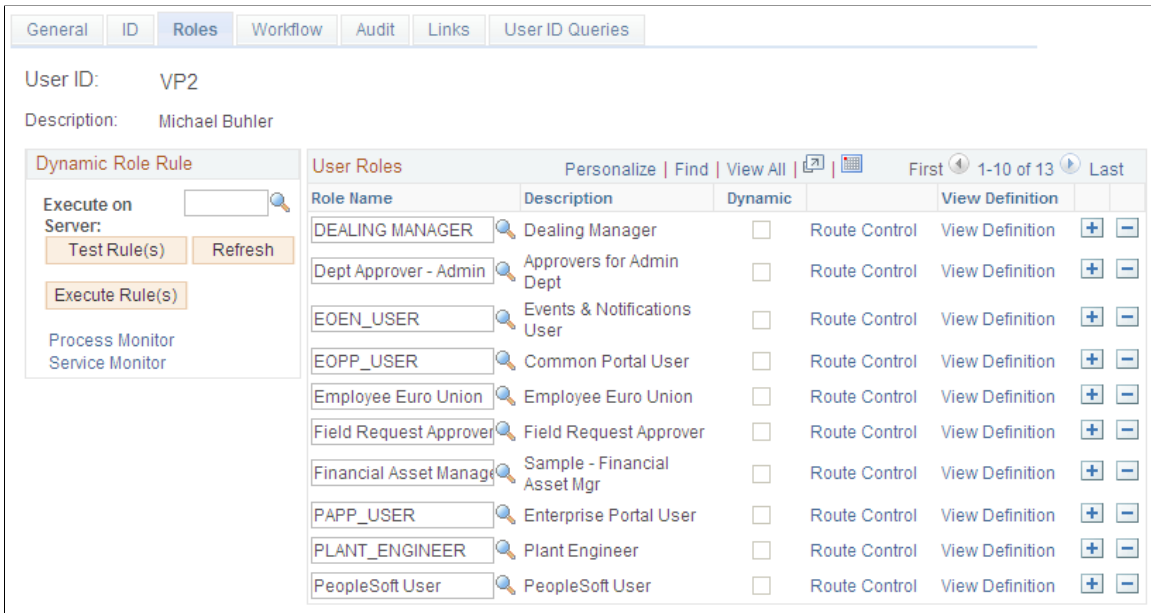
General | ID | Roles | Workflow | Audit | Links | User ID Queries

User ID: VP2

Description: Michael Buhler

Dynamic Role Rule

Execute on Server:

Test Rule(s) Refresh

Execute Rule(s)

Process Monitor
Service Monitor

User Roles Personalize | Find | View All | First 1-10 of 13 Last

| Role Name | Description | Dynamic | | View Definition | | |
|---|---|---|---|---|---|---|
| DEALING MANAGER | Dealing Manager | | Route Control | View Definition | + | − |
| Dept Approver - Admin | Approvers for Admin Dept | | Route Control | View Definition | + | − |
| EOEN_USER | Events & Notifications User | | Route Control | View Definition | + | − |
| EOPP_USER | Common Portal User | | Route Control | View Definition | + | − |
| Employee Euro Union | Employee Euro Union | | Route Control | View Definition | + | − |
| Field Request Approver | Field Request Approver | | Route Control | View Definition | + | − |
| Financial Asset Manage | Sample - Financial Asset Mgr | | Route Control | View Definition | + | − |
| PAPP_USER | Enterprise Portal User | | Route Control | View Definition | + | − |
| PLANT_ENGINEER | Plant Engineer | | Route Control | View Definition | + | − |
| PeopleSoft User | PeopleSoft User | | Route Control | View Definition | + | − |